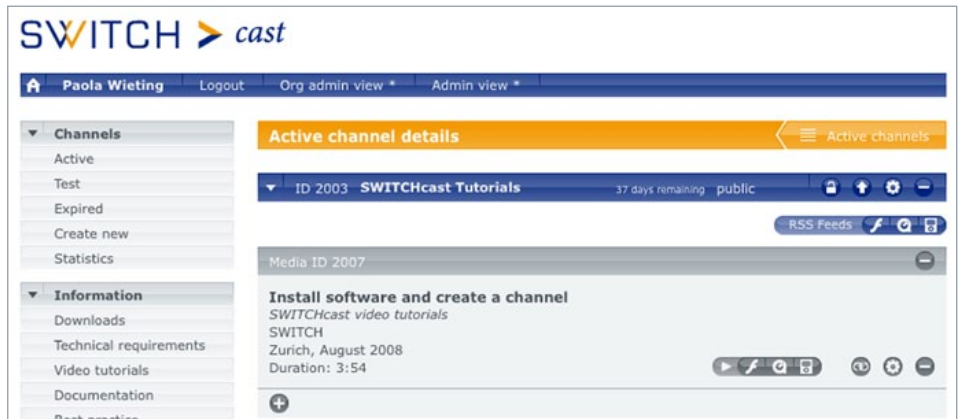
SWITCH > cast

Paola Wieting Logout Org admin view * Admin view *

Channels
Active
Test
Expired
Create new
Statistics

Information
Downloads
Technical requirements
Video tutorials
Documentation
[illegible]

Active channel details
Active channels

ID 2003 SWITCHcast Tutorials 37 days remaining public

RSS Feeds

Media ID 2007

Install software and create a channel
SWITCHcast video tutorials
SWITCH
Zurich, August 2008
Duration: 3:54